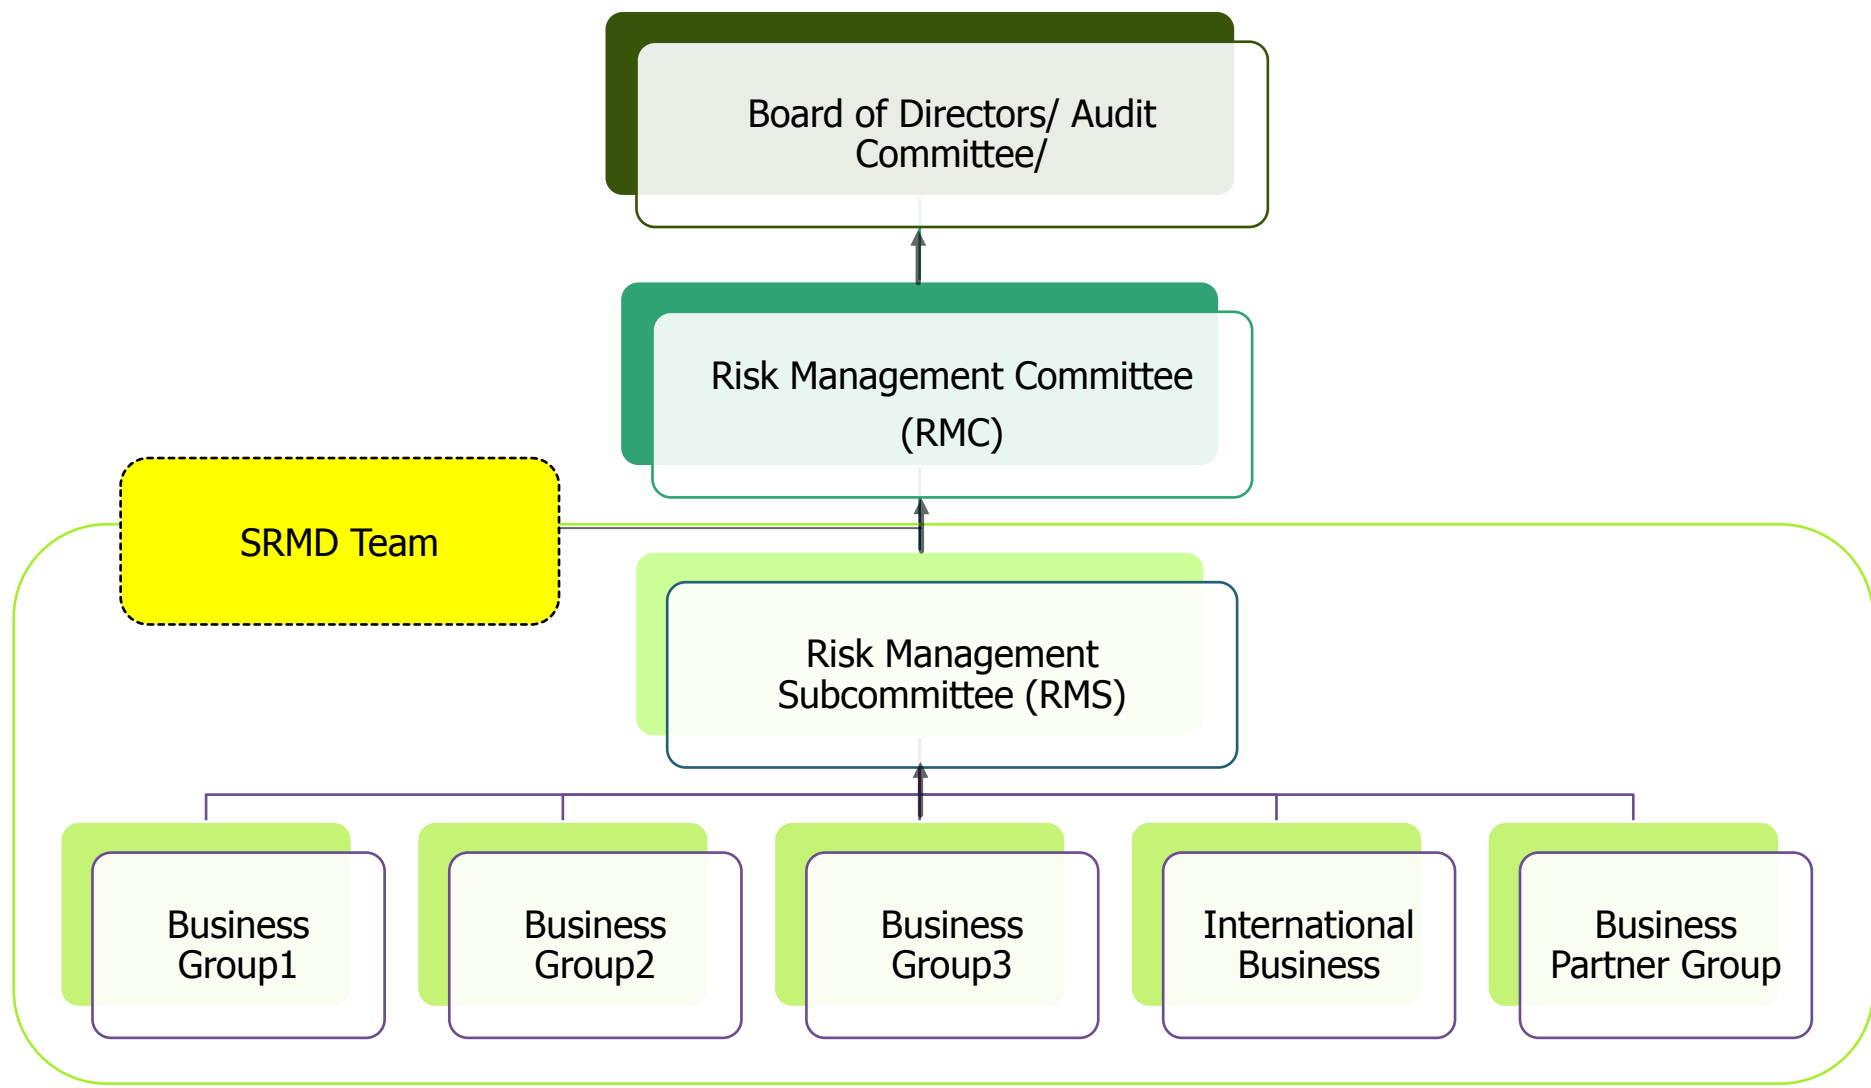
Board of Directors/ Audit Committee/

Risk Management Committee (RMC)

SRMD Team

Risk Management Subcommittee (RMS)

Business Group1

Business Group2

Business Group3

International Business

Business Partner Group